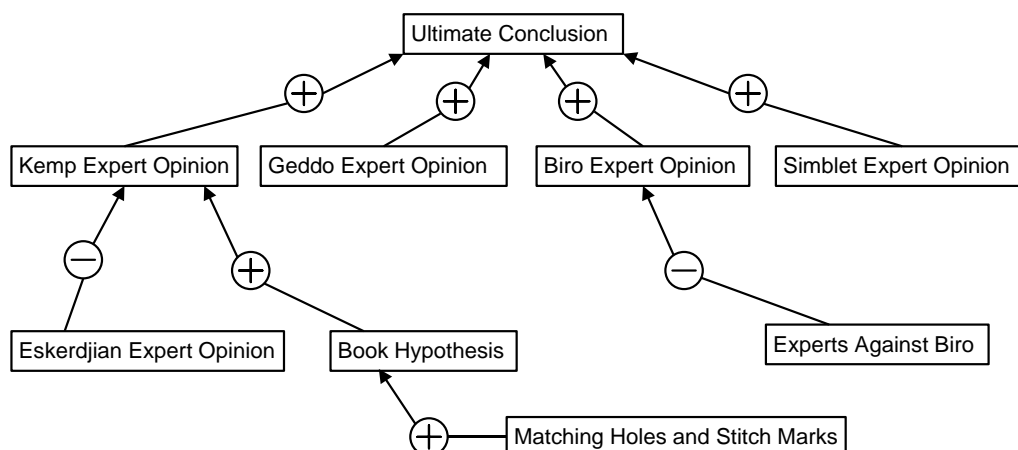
Ultimate Conclusion

+

+

+

+

Kemp Expert Opinion

Geddo Expert Opinion

Biro Expert Opinion

Simblet Expert Opinion

−

+

−

Eskerdjian Expert Opinion

Book Hypothesis

Experts Against Biro

+

Matching Holes and Stitch Marks